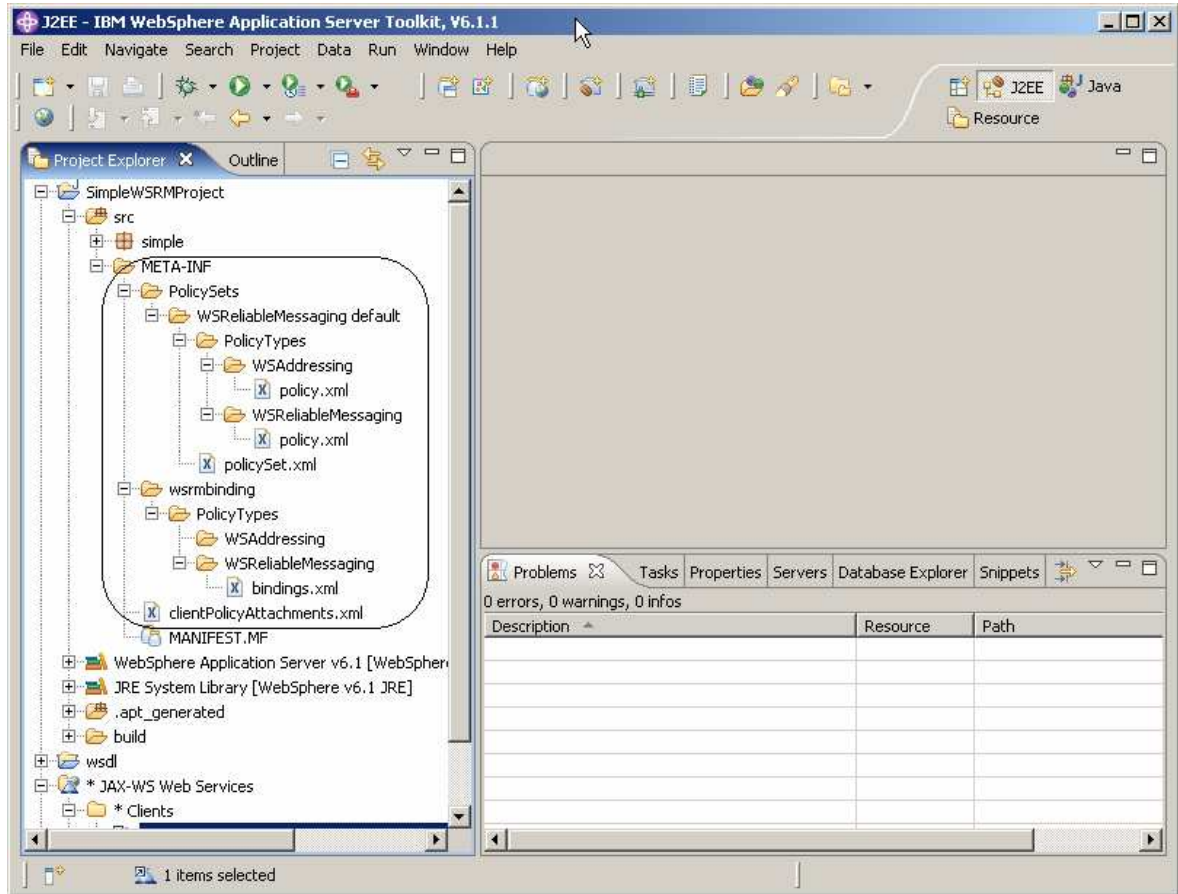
J2EE - IBM WebSphere Application Server Toolkit, V6.1.1

File Edit Navigate Search Project Data Run Window Help

J2EE Java
Resource

Project Explorer Outline

SimpleWSRMProject
src
simple
META-INF
PolicySets
WSReliableMessaging default
PolicyTypes
WSAddressing
policy.xml
WSReliableMessaging
policy.xml
policySet.xml
wsrmbinding
PolicyTypes
WSAddressing
WSReliableMessaging
bindings.xml
clientPolicyAttachments.xml
MANIFEST.MF
WebSphere Application Server v6.1 [WebSphere
JRE System Library [WebSphere v6.1 JRE]
.apt_generated
build
wsdl
* JAX-WS Web Services
* Clients

Problems Tasks Properties Servers Database Explorer Snippets
0 errors, 0 warnings, 0 infos

| Description | Resource | Path |
|---|---|---|

1 items selected